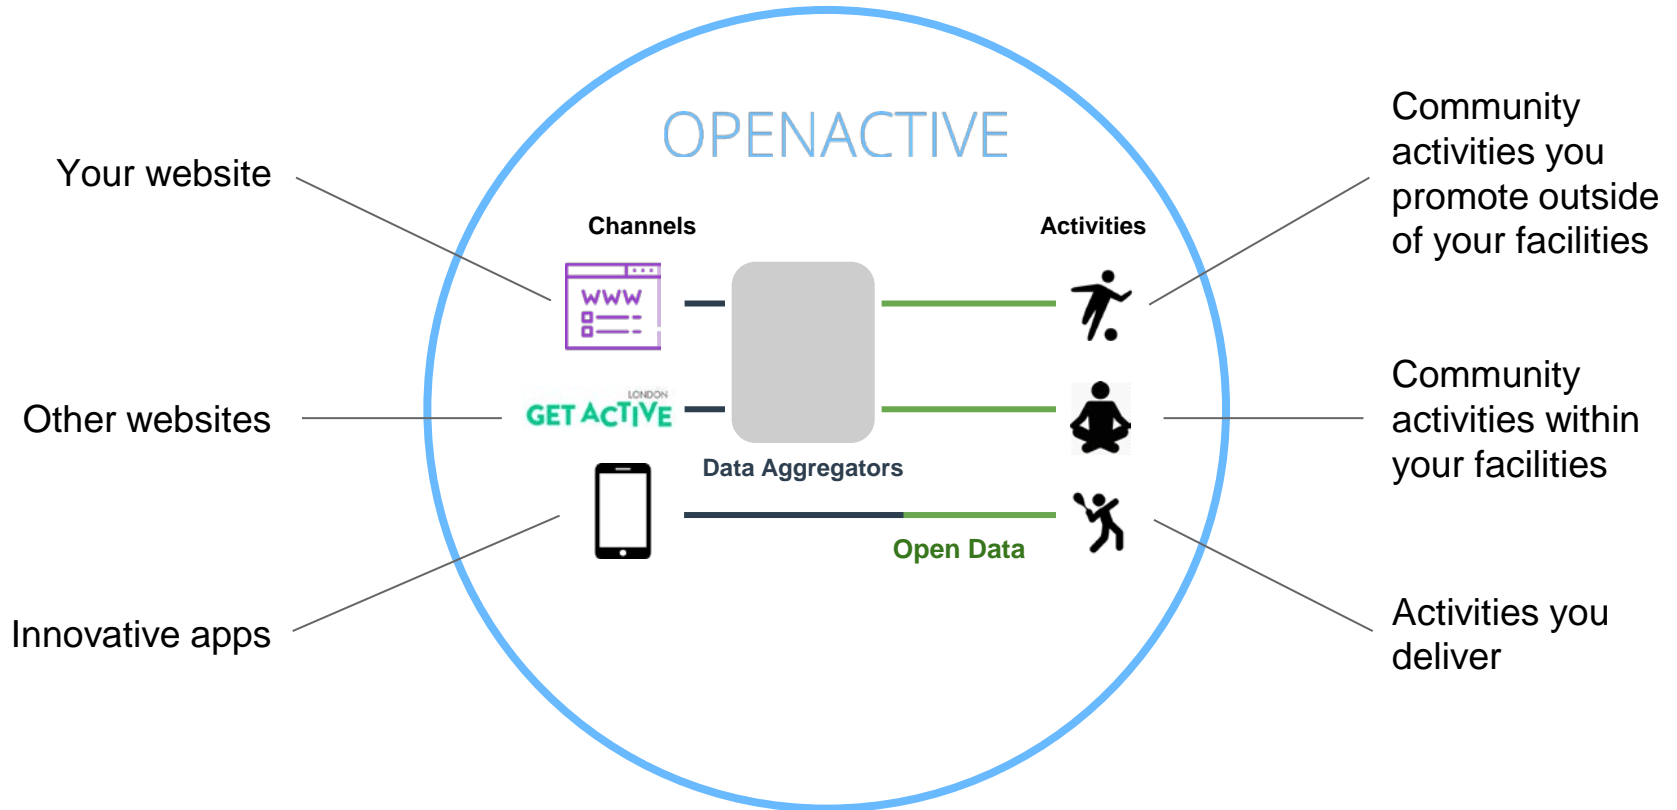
Your website

Other websites

Innovative apps

OPENACTIVE

Channels

Activities

WWW

LONDON
GET ACTIVE

Data Aggregators

Open Data

Community activities you promote outside of your facilities

Community activities within your facilities

Activities you deliver